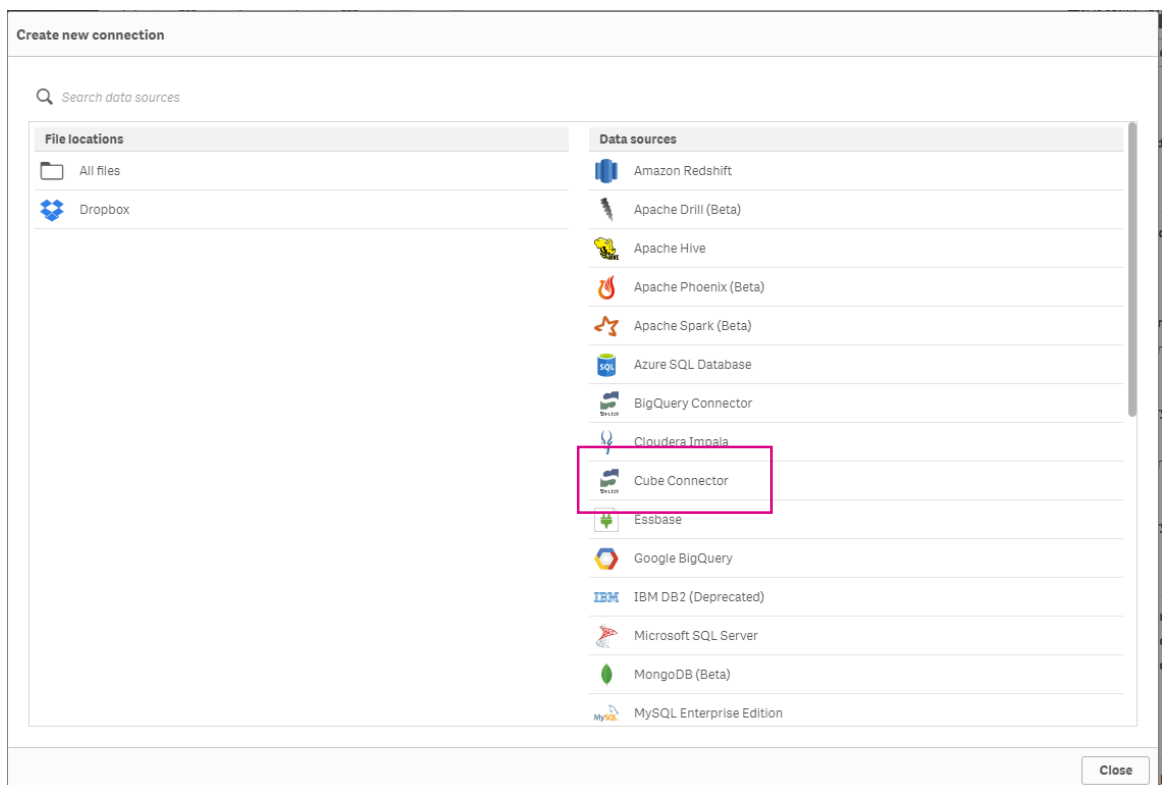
Create new connection

Search data sources

File locations

All files

Dropbox

Data sources

Amazon Redshift

Apache Drill (Beta)

Apache Hive

Apache Phoenix (Beta)

Apache Spark (Beta)

SQL Azure SQL Database

BigQuery Connector

Cloudera Impala

Cube Connector

Essbase

Google BigQuery

IBM IBM DB2 (Deprecated)

Microsoft SQL Server

MongoDB (Beta)

MySQL MySQL Enterprise Edition

Close